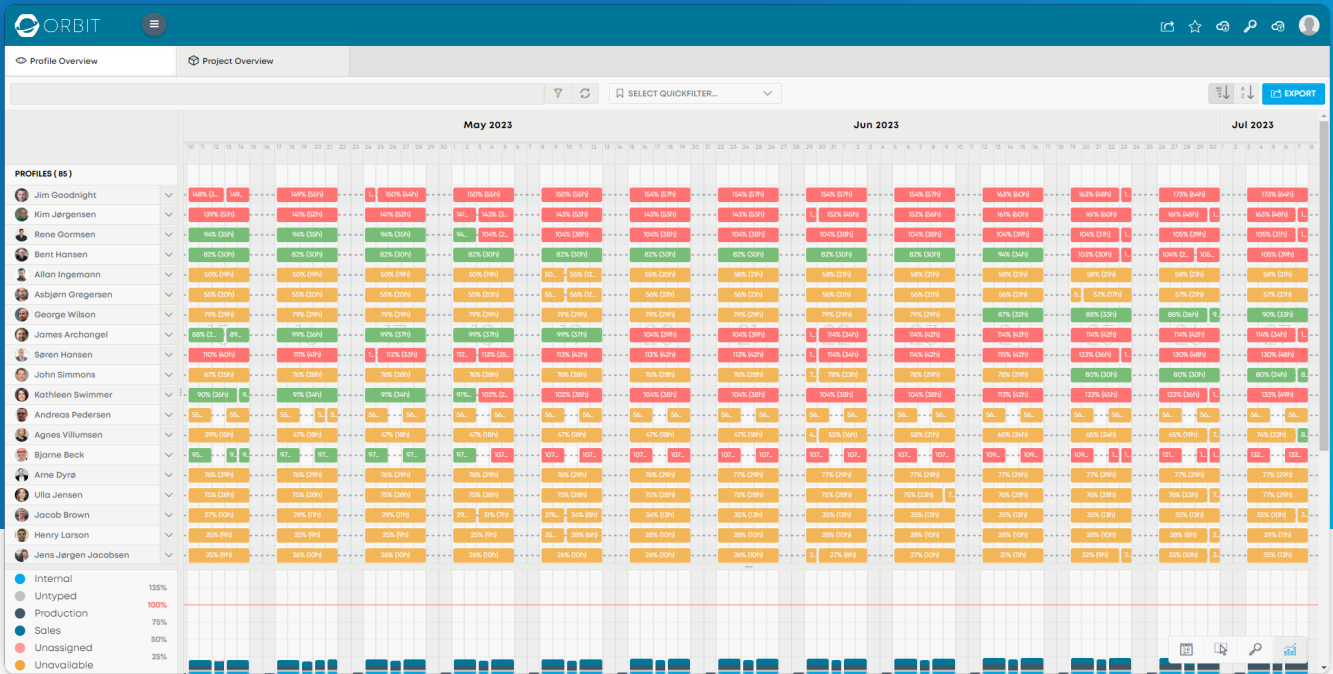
ORBIT

Profile Overview
Project Overview

SELECT QUICKFILTER...
EXPORT

May 2023
Jun 2023
Jul 2023

PROFILES ( 85 )

| Profile |
|---|
| Jim Goodnight |
| Kim Jørgensen |
| Rene Gormsen |
| Bent Hansen |
| Allan Ingemann |
| Asbjørn Gregersen |
| George Wilson |
| James Archangel |
| Søren Hansen |
| John Simmons |
| Kathleen Swimmer |
| Andreas Pedersen |
| Agnes Villumsen |
| Bjarne Beck |
| Arne Dyrø |
| Ulla Jensen |
| Jacob Brown |
| Henry Larson |
| Jens Jørgen Jacobsen |

149% (55h) 150% (55h) 154% (57h) 163% (60h) 173% (64h)
141% (52h) 143% (53h) 152% (56h) 161% (60h) 163% (48h)
94% (35h) 104% (38h) 105% (39h)
82% (30h) 103% (38h) 105% (39h)
50% (19h) 55% (20h) 58% (21h)
55% (20h) 56% (21h) 57% (21h)
79% (29h) 87% (32h) 88% (33h) 90% (33h)
99% (37h) 104% (39h) 114% (42h)
110% (40h) 111% (41h) 113% (42h) 114% (42h) 123% (36h) 130% (48h)
67% (25h) 76% (28h) 78% (29h) 80% (30h) 84% (24h)
90% (26h) 91% (34h) 102% (38h) 104% (38h) 123% (45h) 133% (49h)
39% (15h) 47% (18h) 55% (16h) 58% (21h) 65% (24h) 74% (23h)
76% (29h) 77% (29h)
75% (28h) 76% (28h) 77% (29h)
27% (10h) 29% (11h) 34% (13h) 35% (13h) 30% (11h)
25% (9h) 28% (10h)
25% (9h) 26% (10h) 27% (10h) 31% (11h) 32% (9h)

Internal
Untyped
Production
Sales
Unassigned
Unavailable

125%
100%
75%
50%
25%